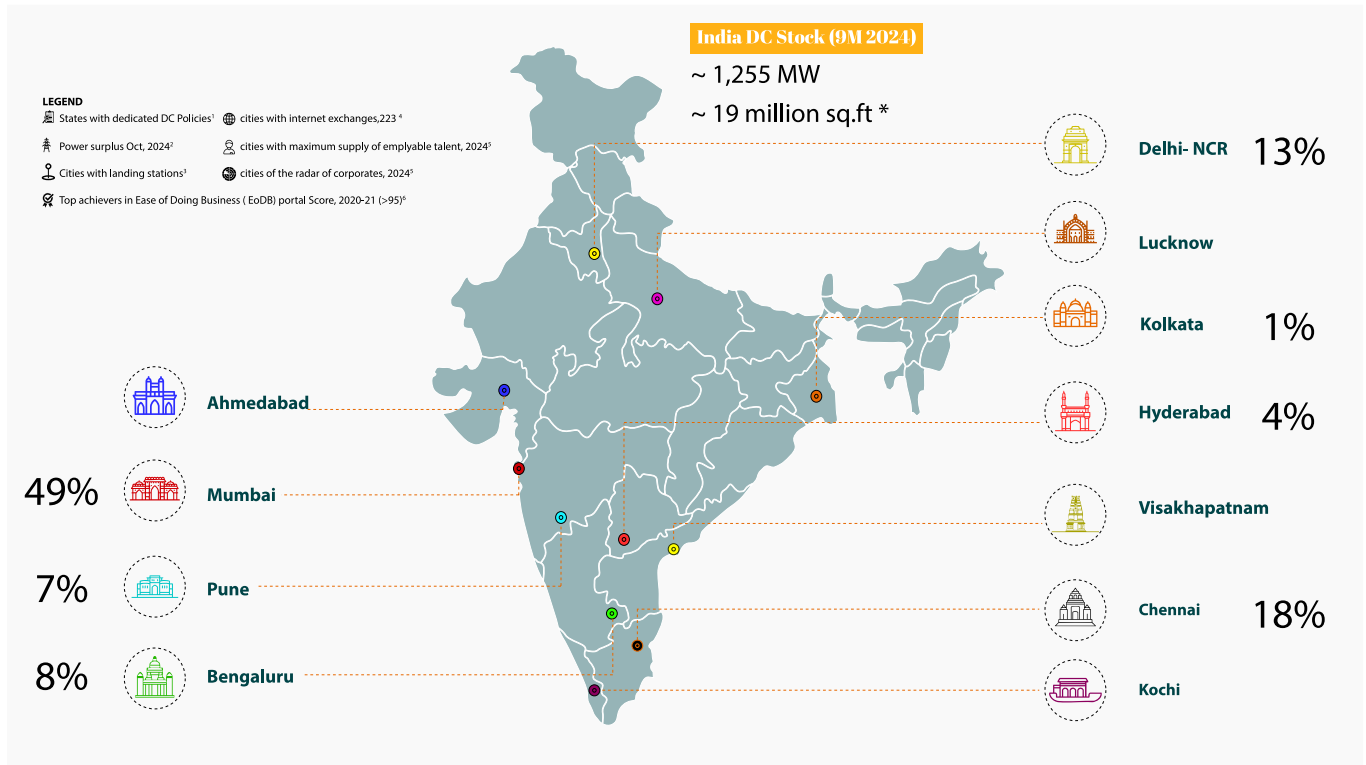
India DC Stock (9M 2024)

~ 1,255 MW

~ 19 million sq.ft *

LEGEND

States with dedicated DC Policies$^1$

cities with internet exchanges,223 $^4$

Power surplus Oct, 2024$^2$

cities with maximum supply of emplyable talent, 2024$^5$

Cities with landing stations$^3$

cities of the radar of corporates, 2024$^5$

Top achievers in Ease of Doing Business ( EoDB) portal Score, 2020-21 (>95)$^6$

Delhi- NCR 13%

Lucknow

Kolkata 1%

Hyderabad 4%

Visakhapatnam

Chennai 18%

Kochi

Ahmedabad

49% Mumbai

7% Pune

8% Bengaluru